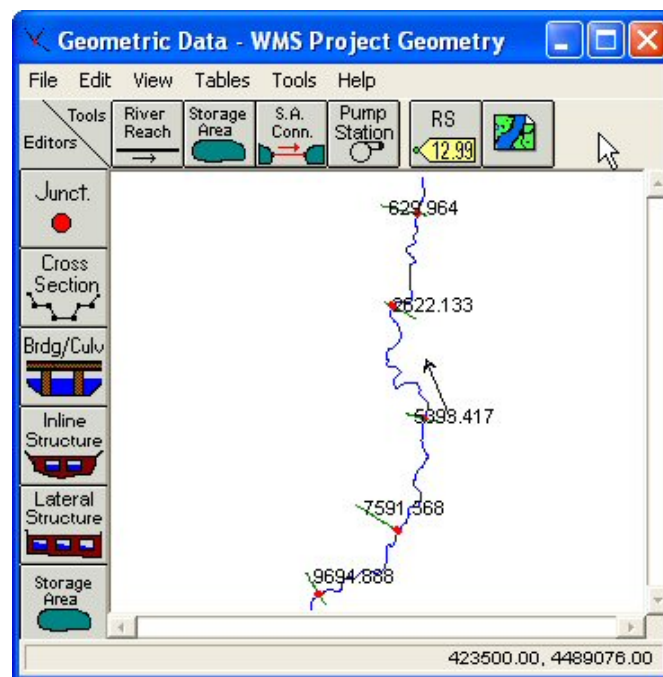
Geometric Data - WMS Project Geometry

File Edit View Tables Tools Help

Tools
Editors

River Reach

Storage Area

S.A. Conn.

Pump Station

RS
12.99

Junct.

Cross Section

Brdg/Culv

Inline Structure

Lateral Structure

Storage Area

629.964

2622.133

5393.417

7591.368

9694.888

423500.00, 4489076.00